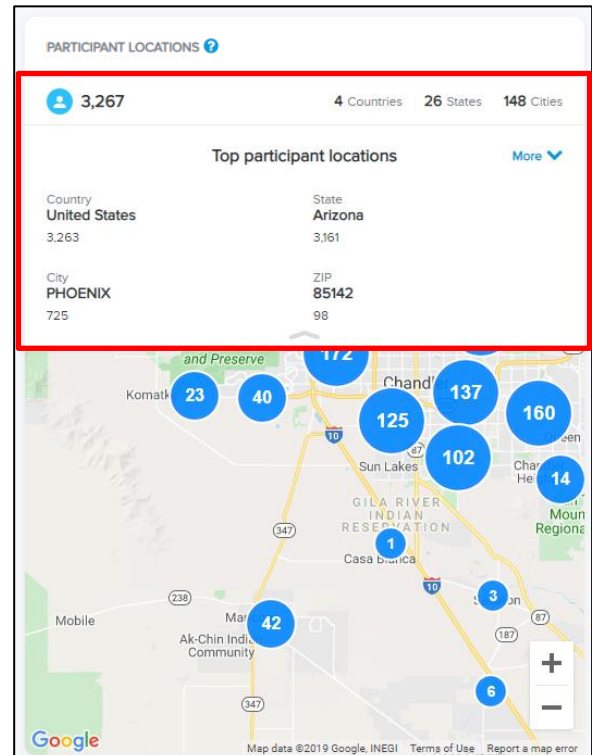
PARTICIPANT LOCATIONS ?

3,267

4 Countries 26 States 148 Cities

Top participant locations

More

Country
United States
3,263

State
Arizona
3,161

City
PHOENIX
725

ZIP
85142
98

and Preserve

172

Komatk

23

40

Chand

137

160

125

10

102

Sun Lakes

Green

Cha He

14

GILA RIVER INDIAN RESERVATION

Mou Regiona

347

1

Casa Blanca

10

238

3

87

Mobile

Ma

42

187

Ak-Chin Indi Community

+

6

−

347

Google

Map data ©2019 Google, INEGI Terms of Use Report a map error